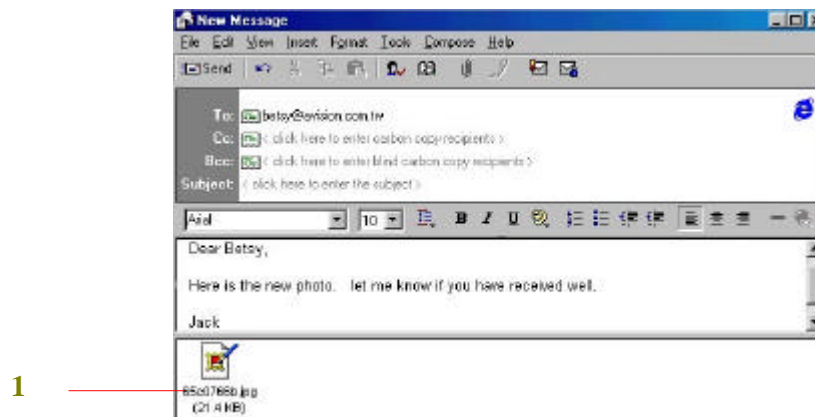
New Message

File Edit View Insert Format Tools Compose Help

Send

To: betsy@avision.com.tw
Cc: < click here to enter carbon copy recipients >
Bcc: < click here to enter blind carbon copy recipients >
Subject: < click here to enter the subject >

Arial 10

Dear Betsy,

Here is the new photo. let me know if you have received well.

Jack

1

65d7866b.jpg
(21.4 KB)